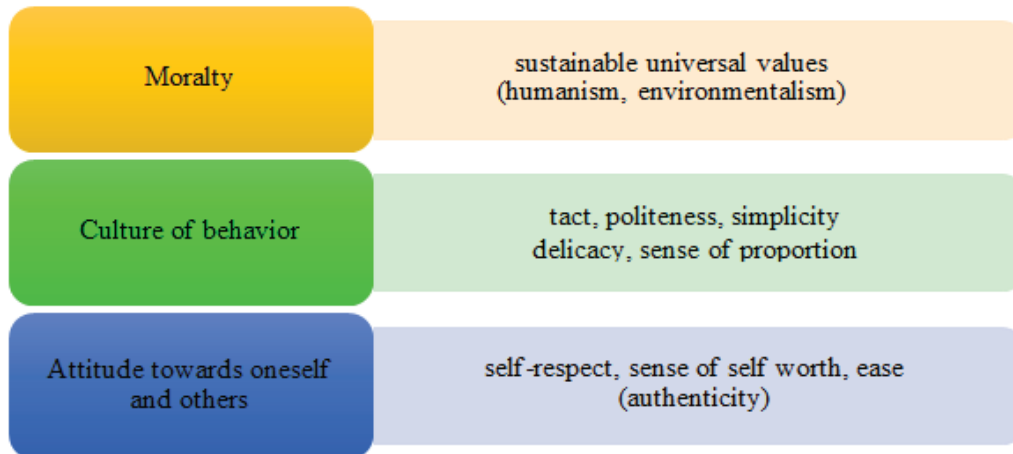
Moralty

sustainable universal values
(humanism, environmentalism)

Culture of behavior

tact, politeness, simplicity
delicacy, sense of proportion

Attitude towards oneself and others

self-respect, sense of self worth, ease
(authenticity)